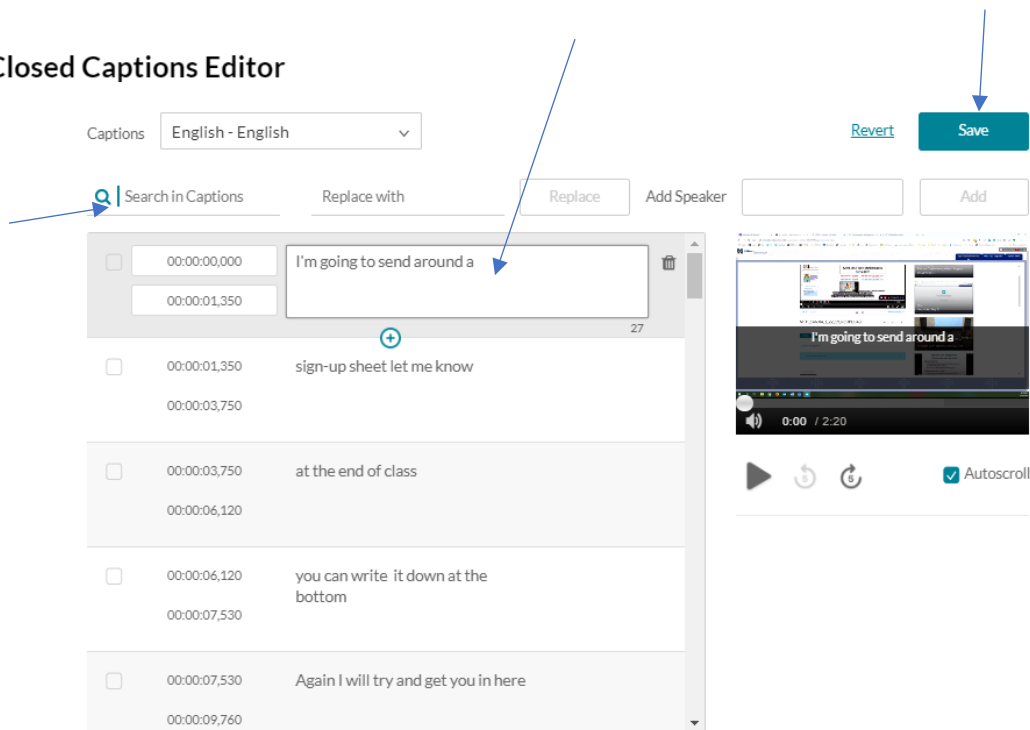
Closed Captions Editor

Captions English - English

Revert Save

Search in Captions Replace with Replace Add Speaker Add

00:00:00,000
00:00:01,350
I'm going to send around a
27

00:00:01,350
00:00:03,750
sign-up sheet let me know

00:00:03,750
00:00:06,120
at the end of class

00:00:06,120
00:00:07,530
you can write it down at the bottom

00:00:07,530
00:00:09,760
Again I will try and get you in here

I'm going to send around a

0:00 / 2:20

5 5

Autoscroll